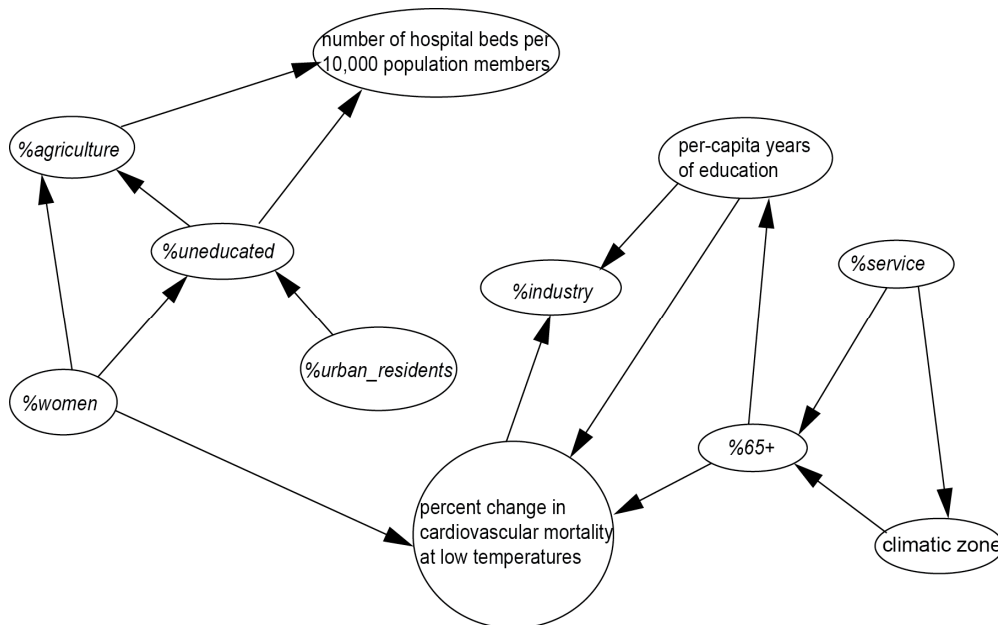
number of hospital beds per 10,000 population members

%agriculture

%uneducated

%urban_residents

%women

per-capita years of education

%industry

%service

%65+

percent change in cardiovascular mortality at low temperatures

climatic zone